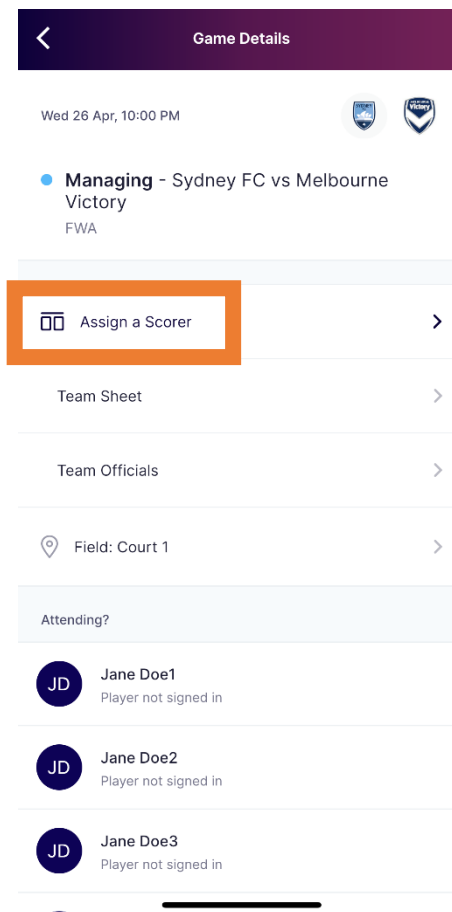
Game Details

Wed 26 Apr, 10:00 PM

Managing - Sydney FC vs Melbourne Victory
FWA

Assign a Scorer

Team Sheet

Team Officials

Field: Court 1

Attending?

JD
Jane Doe1
Player not signed in

JD
Jane Doe2
Player not signed in

JD
Jane Doe3
Player not signed in